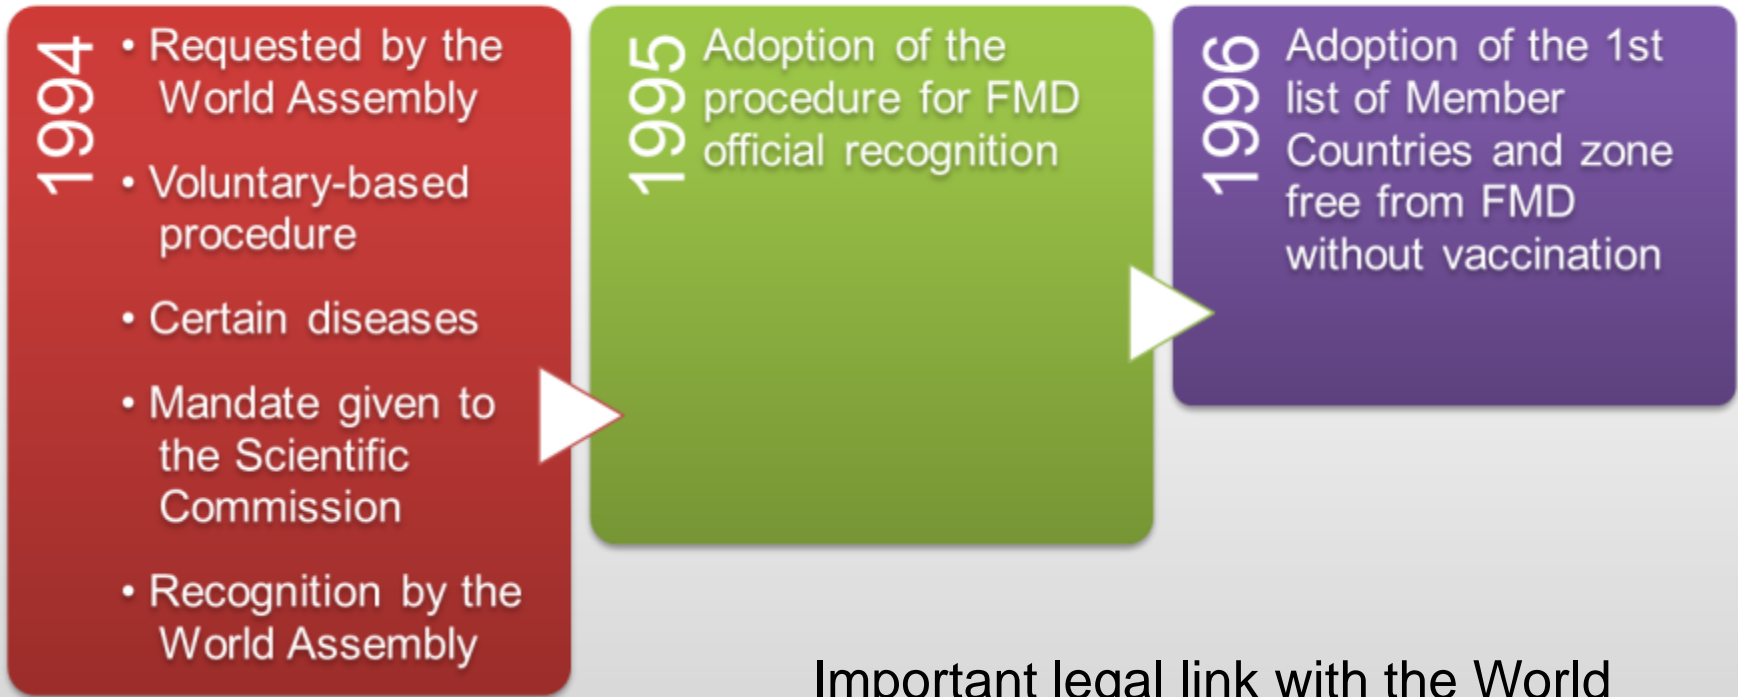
1994

• Requested by the World Assembly
• Voluntary-based procedure
• Certain diseases
• Mandate given to the Scientific Commission
• Recognition by the World Assembly

1995

Adoption of the procedure for FMD official recognition

1996

Adoption of the 1st list of Member Countries and zone free from FMD without vaccination

Important legal link with the World